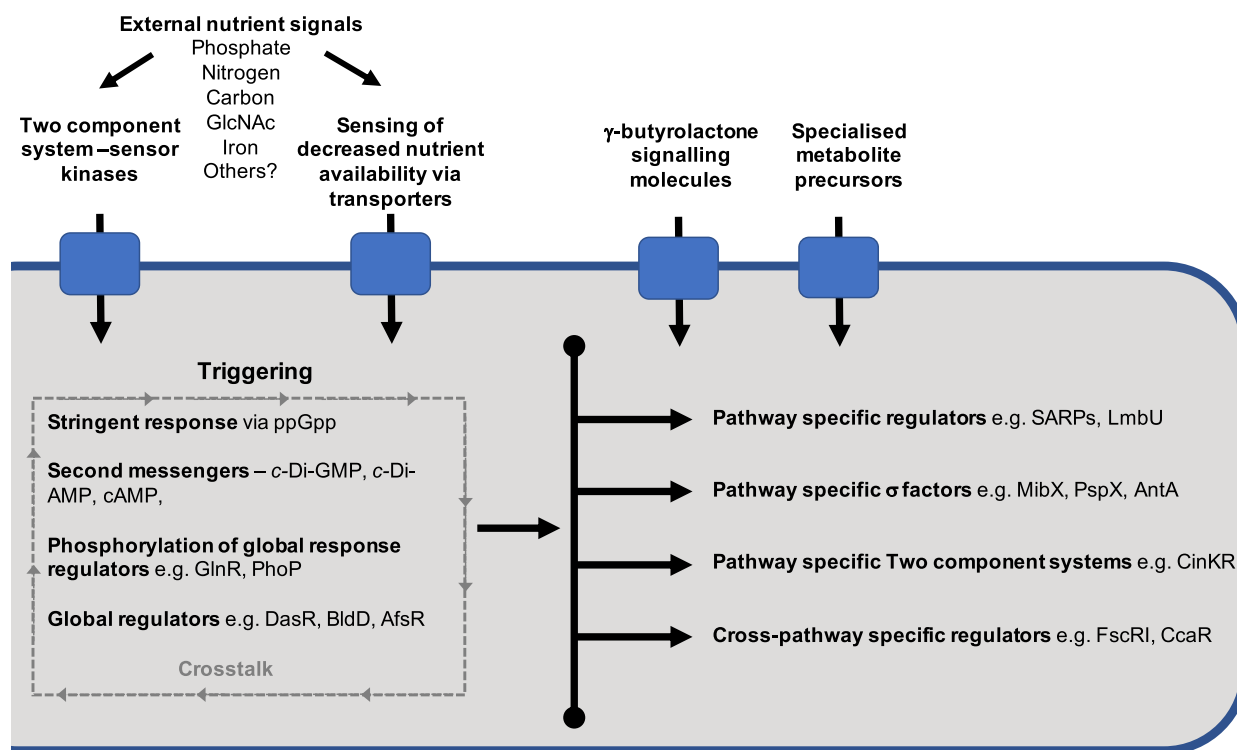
External nutrient signals
Phosphate
Nitrogen
Carbon
GlcNAc
Iron
Others?

Two component system –sensor kinases

Sensing of decreased nutrient availability via transporters

γ-butyrolactone signalling molecules

Specialised metabolite precursors

Triggering

Stringent response via ppGpp

Second messengers – c-Di-GMP, c-Di-AMP, cAMP,

Phosphorylation of global response regulators e.g. GlnR, PhoP

Global regulators e.g. DasR, BldD, AfsR

Crosstalk

Pathway specific regulators e.g. SARPs, LmbU

Pathway specific σ factors e.g. MibX, PspX, AntA

Pathway specific Two component systems e.g. CinKR

Cross-pathway specific regulators e.g. FscRI, CcaR